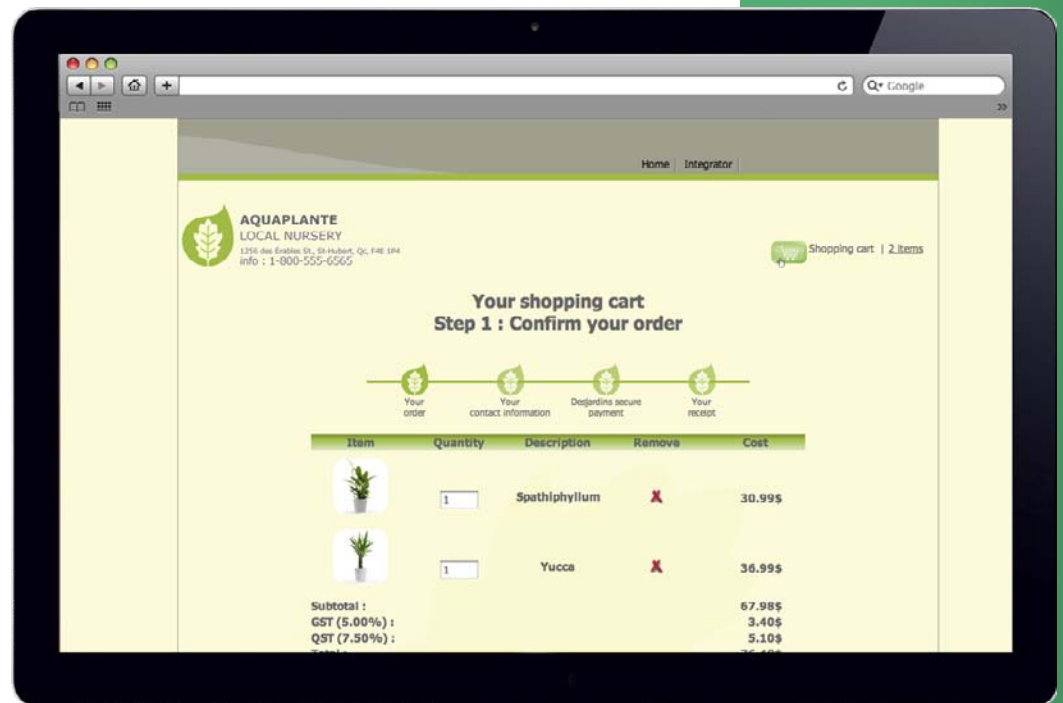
Q▾ Google

Home | Integrator

AQUAPLANTE
LOCAL NURSERY
1356 des Érables St., St-Hubert, Qc, F4E 1P4
info : 1-800-555-6565

Shopping cart | 2 items

Your shopping cart
Step 1 : Confirm your order

Your order
Your contact information
Desjardins secure payment
Your receipt

| Item | Quantity | Description | Remove | Cost |
|---|---|---|---|---|
| | 1 | Spathiphyllum | X | 30.99$ |
| | 1 | Yucca | X | 36.99$ |

Subtotal : 67.98$
GST (5.00%) : 3.40$
QST (7.50%) : 5.10$
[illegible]